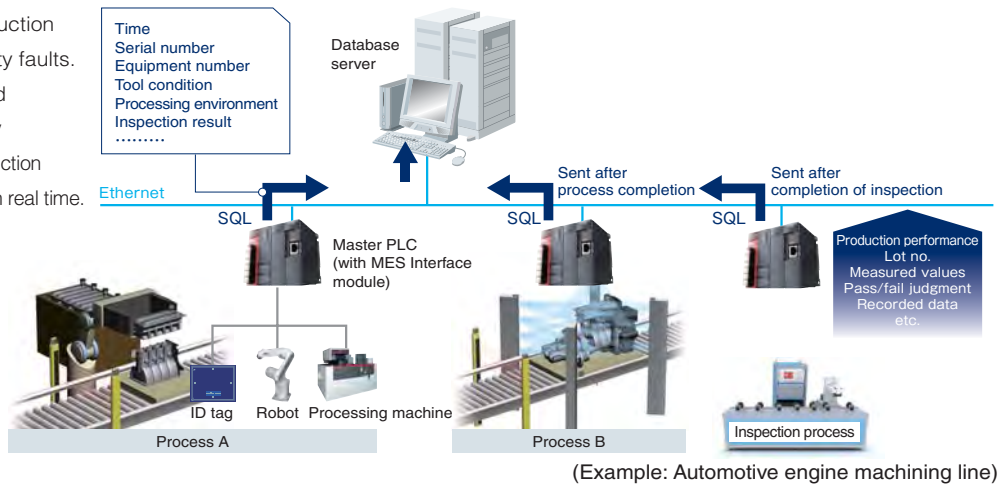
uction
ty faults.
d
,
ction
n real time.

Time
Serial number
Equipment number
Tool condition
Processing environment
Inspection result
.........

Database server

Ethernet

SQL

Master PLC (with MES Interface module)

Sent after process completion

SQL

Sent after completion of inspection

SQL

Production performance
Lot no.
Measured values
Pass/fail judgment
Recorded data
etc.

ID tag

Robot

Processing machine

Process A

Process B

Inspection process

(Example: Automotive engine machining line)